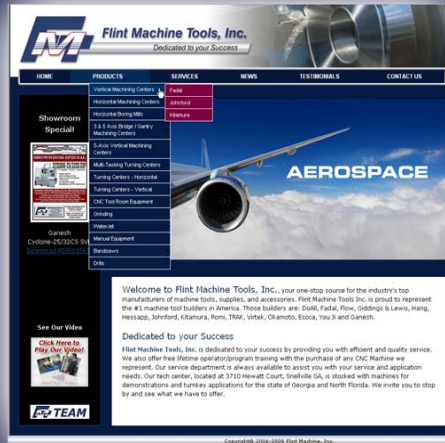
Flint Machine Tools, Inc.
Dedicated to your Success

HOME
PRODUCTS
SERVICES
NEWS
TESTIMONIALS
CONTACT US

Vertical Machining Centers
Horizontal Machining Centers
Horizontal Boring Mills
3 & 5 Axis Bridge / Gantry Machining Centers
5-Axis Vertical Machining Centers
Multi-Tasking Turning Centers
Turning Centers - Horizontal
Turning Centers - Vertical
CNC Tool Room Equipment
Grinding
WaterJet
Manual Equipment
Bandsaws
Drills

Fadal
Johnford
Kitamura

Showroom Special!

SHOWROOM SPECIAL

Ganesh
Cyclone-25/32CS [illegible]
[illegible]

AEROSPACE

Welcome to Flint Machine Tools, Inc., your one-stop source for the industry's top manufacturers of machine tools, supplies, and accessories. Flint Machine Tools Inc. is proud to represent the #1 machine tool builders in America. Those builders are: DoAll, Fadal, Flow, Giddings & Lewis, Hanig, Hessapp, Johnford, Kitamura, Romi, TRAK, Vertek, Okamoto, Ecoca, You Ji and Ganesh.

Dedicated to your Success

Flint Machine Tools, Inc. is dedicated to your success by providing you with efficient and quality service. We also offer free lifetime operator/program training with the purchase of any CNC Machine we represent. Our service department is always available to assist you with your service and application needs. Our tech center, located at 3710 Hewatt Court, Snellville GA, is stocked with machines for demonstrations and turnkey applications for the state of Georgia and North Florida. We invite you to stop by and see what we have to offer.

See Our Video

Click Here to Play Our Video!

TEAM

Copyright 2006-2008 Flint Machine, Inc.